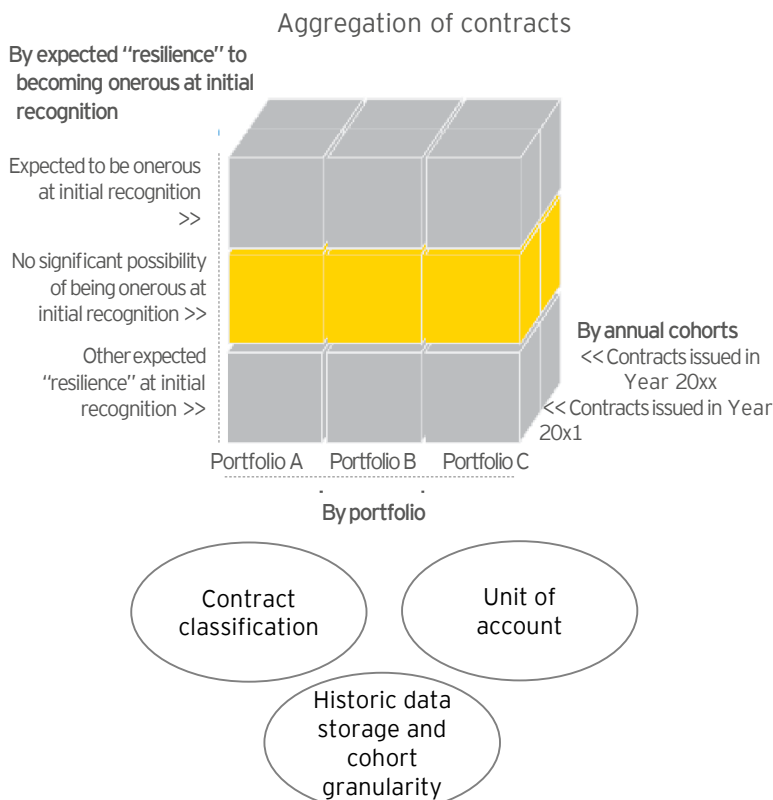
Aggregation of contracts

By expected "resilience" to becoming onerous at initial recognition

Expected to be onerous at initial recognition >>

No significant possibility of being onerous at initial recognition >>

Other expected "resilience" at initial recognition >>

By annual cohorts
<< Contracts issued in Year 20xx
<< Contracts issued in Year 20x1

Portfolio A Portfolio B Portfolio C

By portfolio

Contract classification

Unit of account

Historic data storage and cohort granularity